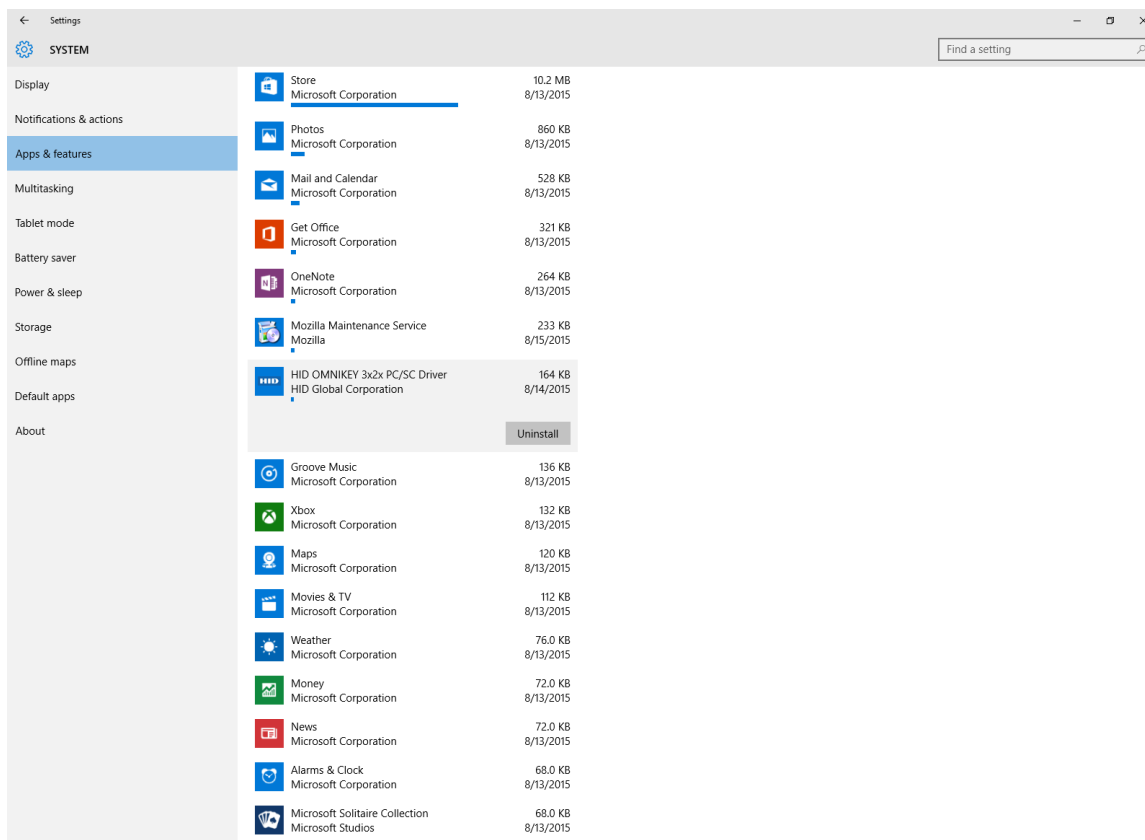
Settings

SYSTEM

Find a setting

Display
Notifications & actions
Apps & features
Multitasking
Tablet mode
Battery saver
Power & sleep
Storage
Offline maps
Default apps
About

Store
Microsoft Corporation
10.2 MB
8/13/2015

Photos
Microsoft Corporation
860 KB
8/13/2015

Mail and Calendar
Microsoft Corporation
528 KB
8/13/2015

Get Office
Microsoft Corporation
321 KB
8/13/2015

OneNote
Microsoft Corporation
264 KB
8/13/2015

Mozilla Maintenance Service
Mozilla
233 KB
8/15/2015

HID OMNIKEY 3x2x PC/SC Driver
HID Global Corporation
164 KB
8/14/2015

Uninstall

Groove Music
Microsoft Corporation
136 KB
8/13/2015

Xbox
Microsoft Corporation
132 KB
8/13/2015

Maps
Microsoft Corporation
120 KB
8/13/2015

Movies & TV
Microsoft Corporation
112 KB
8/13/2015

Weather
Microsoft Corporation
76.0 KB
8/13/2015

Money
Microsoft Corporation
72.0 KB
8/13/2015

News
Microsoft Corporation
72.0 KB
8/13/2015

Alarms & Clock
Microsoft Corporation
68.0 KB
8/13/2015

Microsoft Solitaire Collection
Microsoft Studios
68.0 KB
8/13/2015